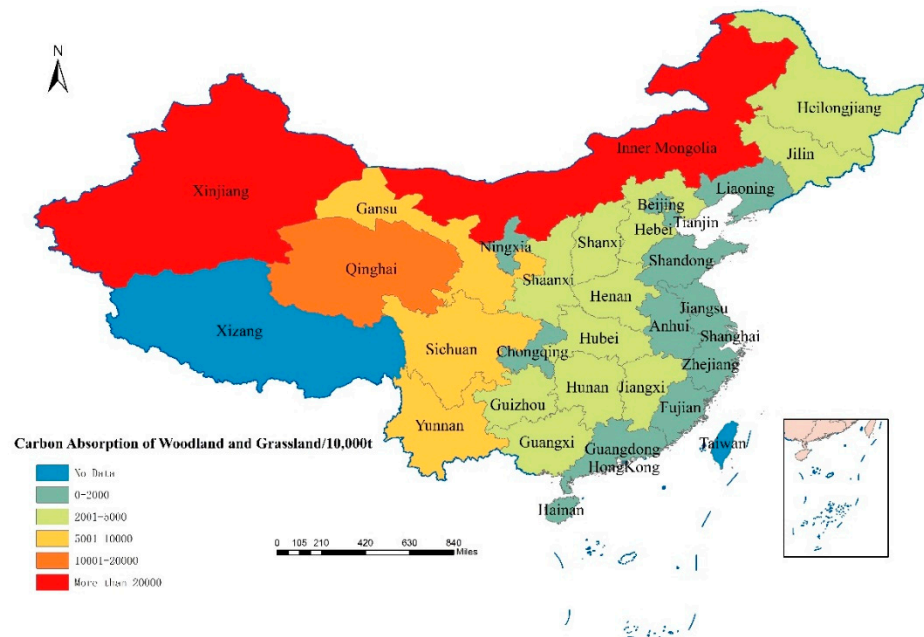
N

Heilongjiang

Inner Mongolia

Jilin

Xinjiang

Liaoning

Gansu

Beijing

Tianjin

Hebei

Ningxia

Shanxi

Qinghai

Shandong

Shaanxi

Henan

Jiangsu

Xizang

Anhui

Shanghai

Hubei

Sichuan

Chongqing

Zhejiang

Hunan

Jiangxi

Guizhou

Fujian

Yunnan

Taiwan

Guangxi

Guangdong

HongKong

Hainan

Carbon Absorption of Woodland and Grassland/10,000t

No Data

0-2000

2001-5000

5001-10000

10001-20000

More than 20000

0 105 210 420 630 840 Miles